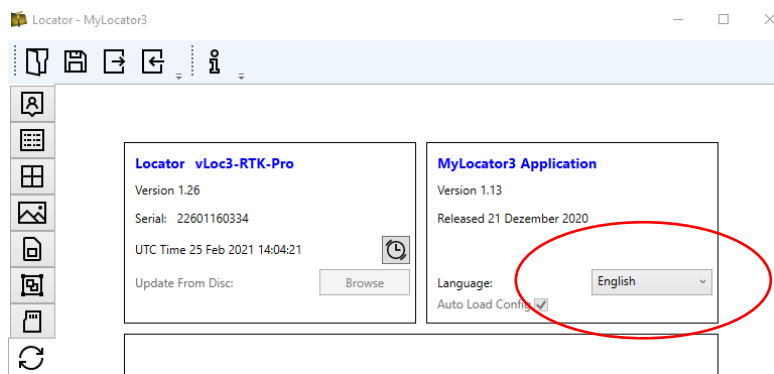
Locator - MyLocator3

Locator vLoc3-RTK-Pro

Version 1.26

Serial: 22601160334

UTC Time 25 Feb 2021 14:04:21

Update From Disc:

Browse

MyLocator3 Application

Version 1.13

Released 21 Dezember 2020

Language:

English

Auto Load Config